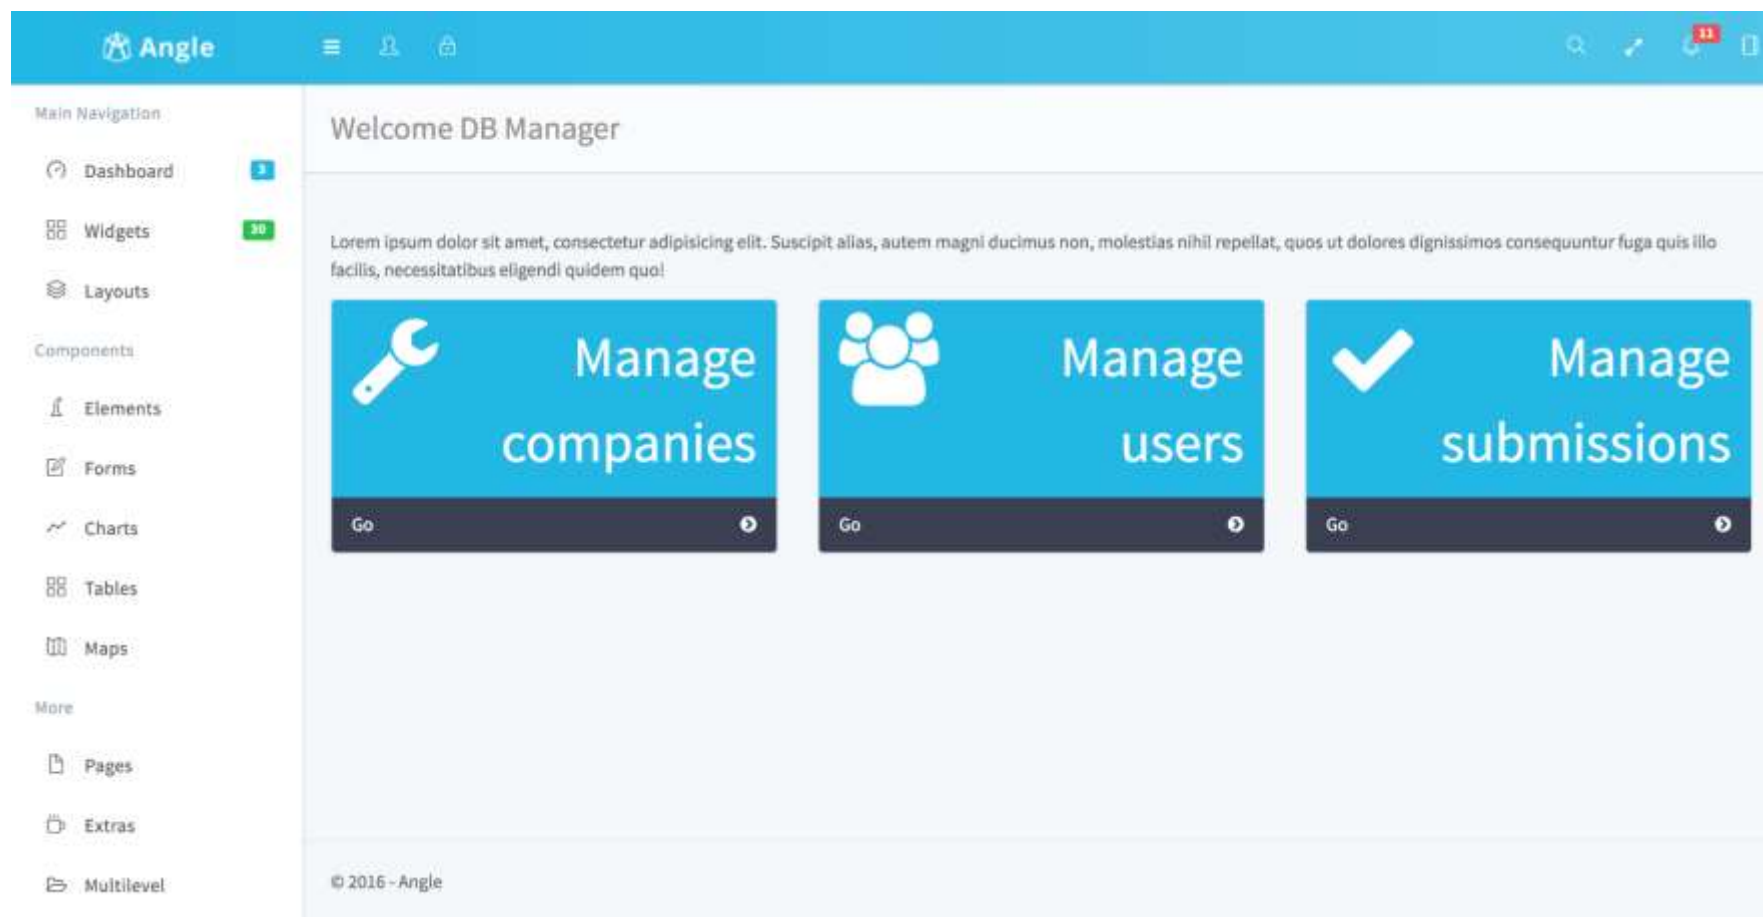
Angle

11

Main Navigation

Dashboard 3

Widgets 30

Layouts

Components

Elements

Forms

Charts

Tables

Maps

More

Pages

Extras

Multilevel

Welcome DB Manager

Lorem ipsum dolor sit amet, consectetur adipisicing elit. Suscipit alias, autem magni ducimus non, molestias nihil repellat, quos ut dolores dignissimos consequuntur fuga quis illo facilis, necessitatibus eligendi quidem quo!

Manage companies

Go

Manage users

Go

Manage submissions

Go

© 2016 - Angle